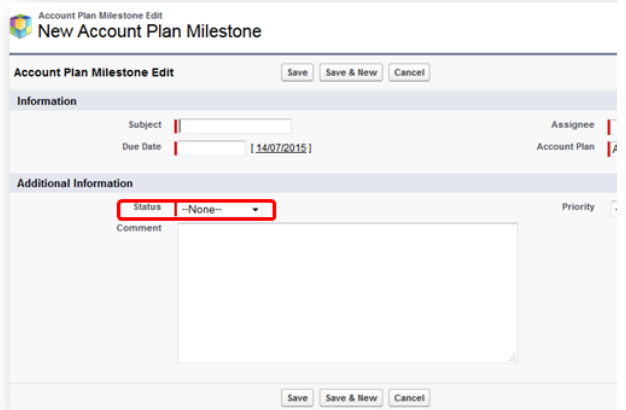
Account Plan Milestone Edit
New Account Plan Milestone

Account Plan Milestone Edit
Save
Save & New
Cancel

Information

Subject

Assignee

Due Date
[ 14/07/2015 ]

Account Plan
A

Additional Information

Status
--None--

Priority

Comment

Save
Save & New
Cancel